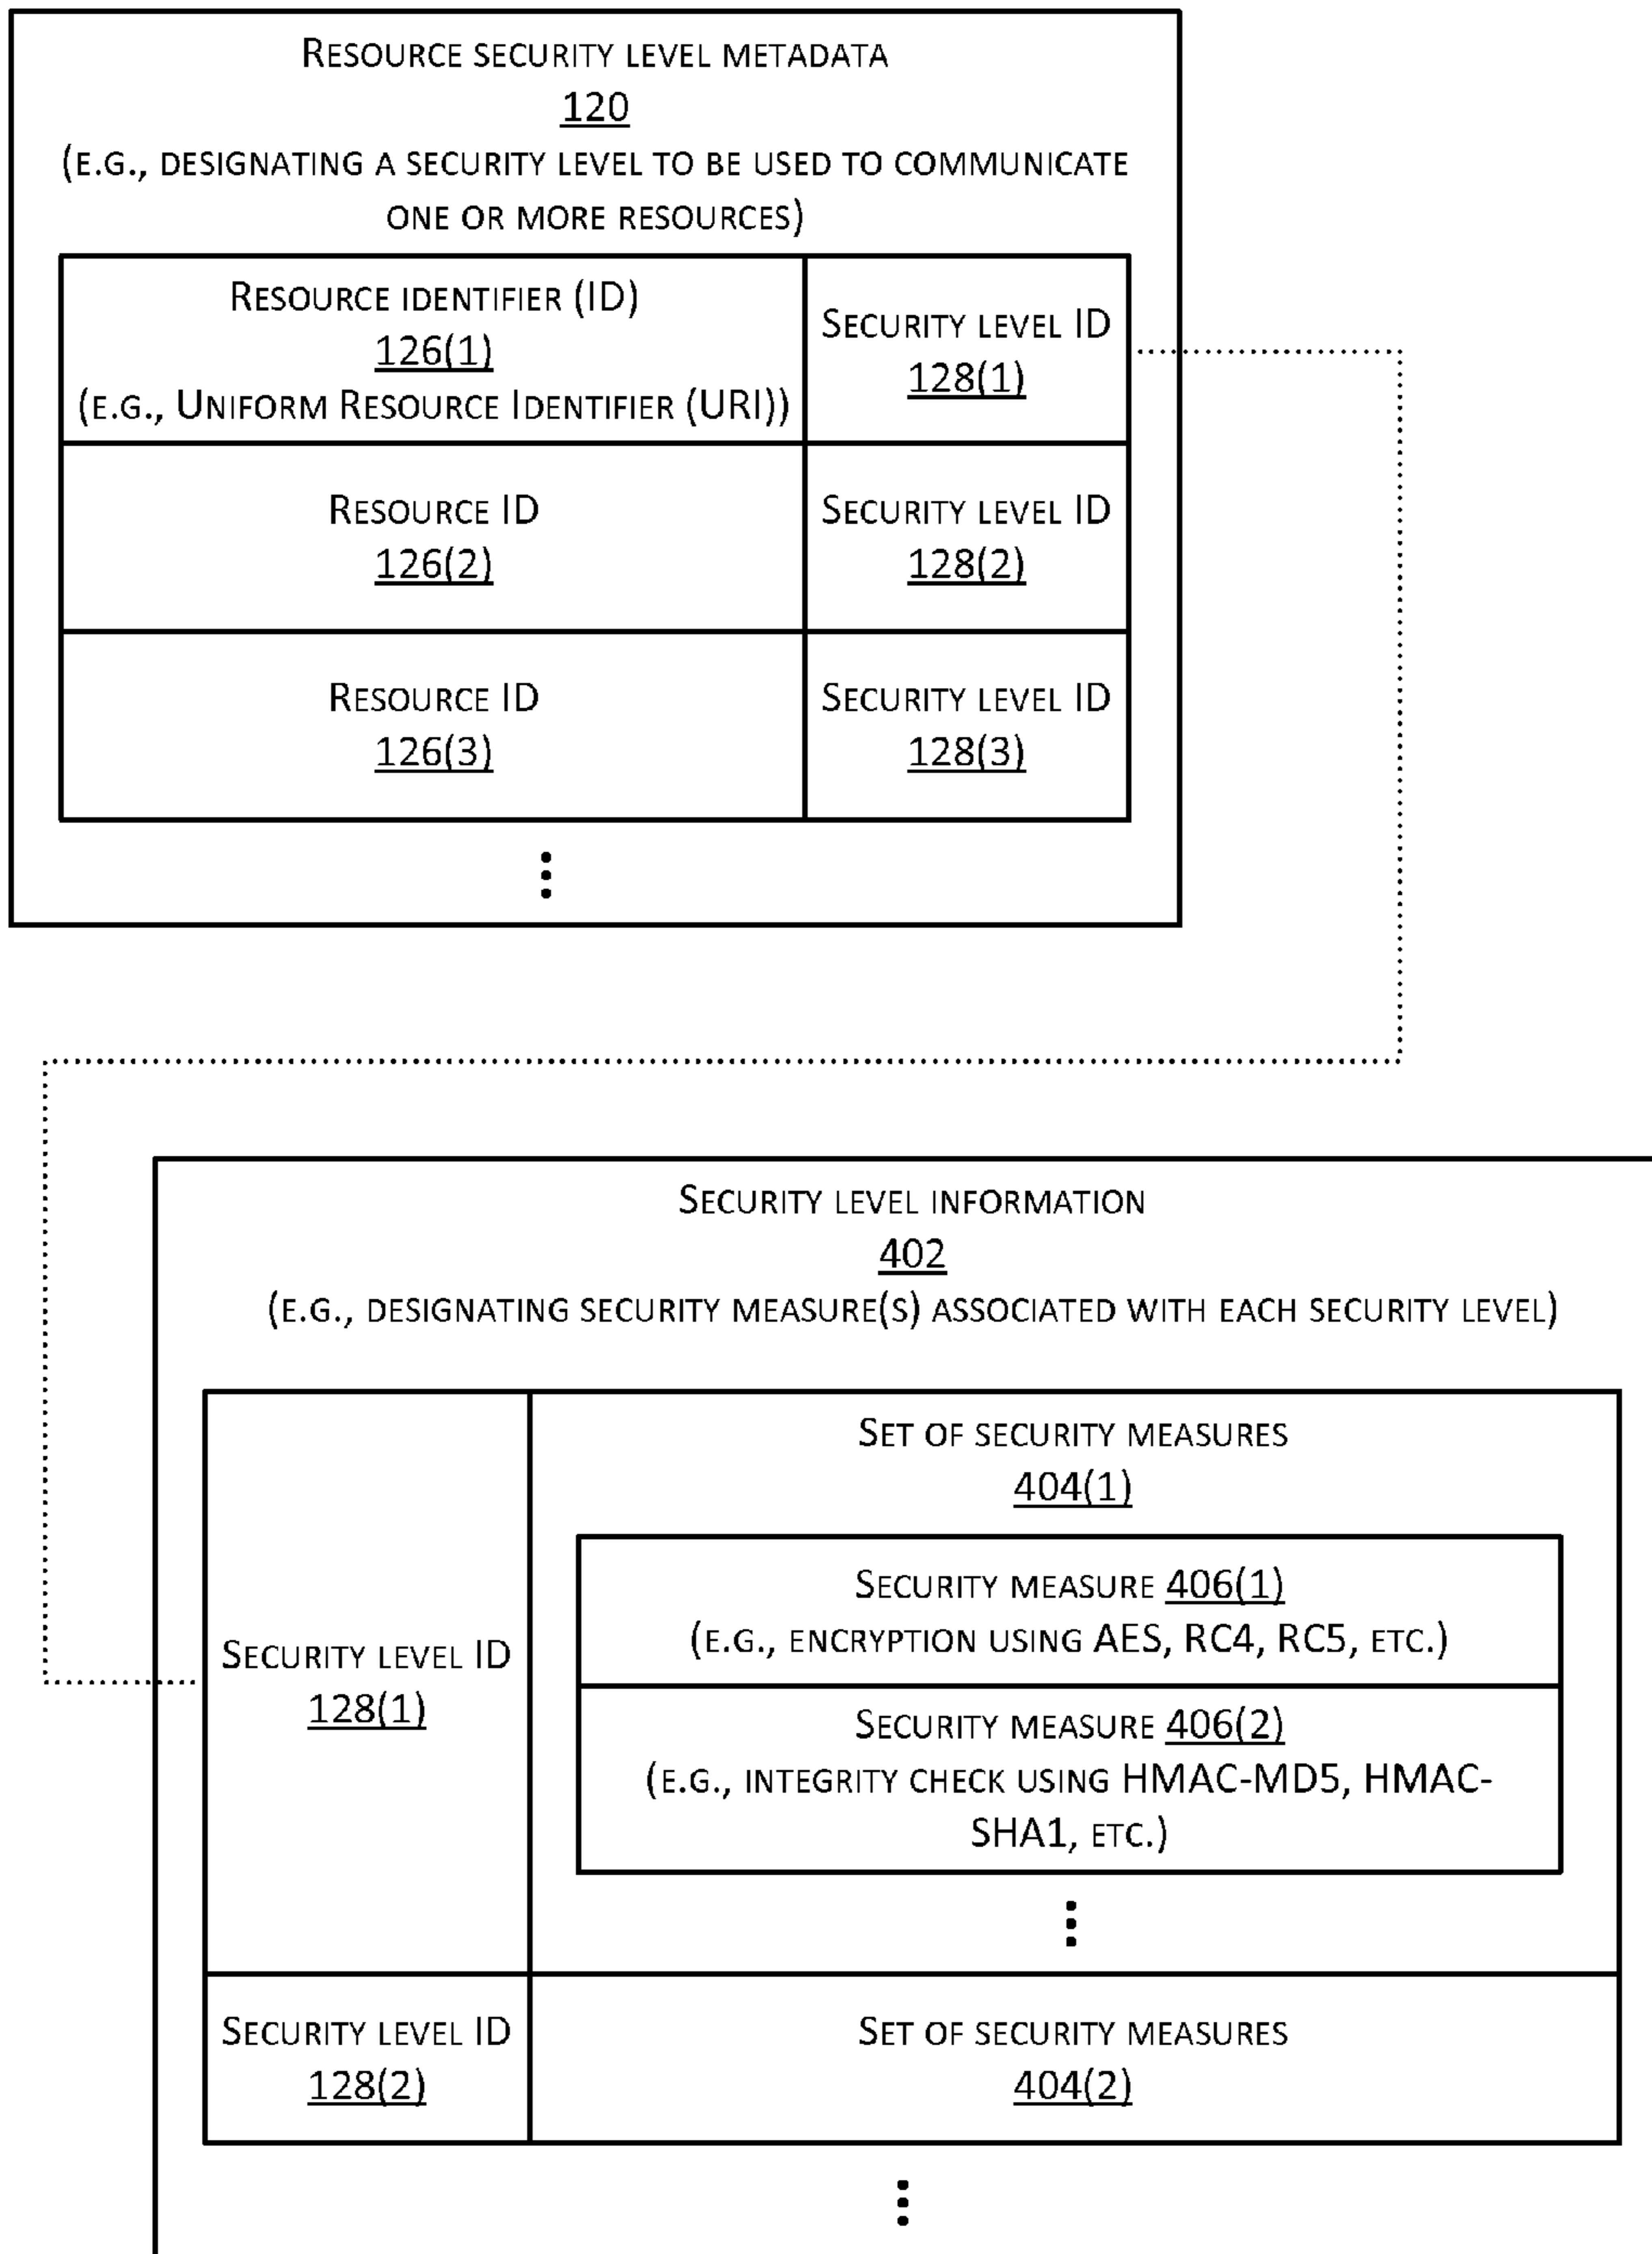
RESOURCE SECURITY LEVEL METADATA
120
(E.G., DESIGNATING A SECURITY LEVEL TO BE USED TO COMMUNICATE ONE OR MORE RESOURCES)

| RESOURCE IDENTIFIER (ID) 126(1) (E.G., UNIFORM RESOURCE IDENTIFIER (URI)) | SECURITY LEVEL ID 128(1) |
|---|---|
| RESOURCE ID 126(2) | SECURITY LEVEL ID 128(2) |
| RESOURCE ID 126(3) | SECURITY LEVEL ID 128(3) |

⋮

SECURITY LEVEL INFORMATION
402
(E.G., DESIGNATING SECURITY MEASURE(S) ASSOCIATED WITH EACH SECURITY LEVEL)

SECURITY LEVEL ID
128(1)

SET OF SECURITY MEASURES
404(1)

SECURITY MEASURE 406(1)
(E.G., ENCRYPTION USING AES, RC4, RC5, ETC.)

SECURITY MEASURE 406(2)
(E.G., INTEGRITY CHECK USING HMAC-MD5, HMAC-SHA1, ETC.)

⋮

SECURITY LEVEL ID
128(2)

SET OF SECURITY MEASURES
404(2)

⋮